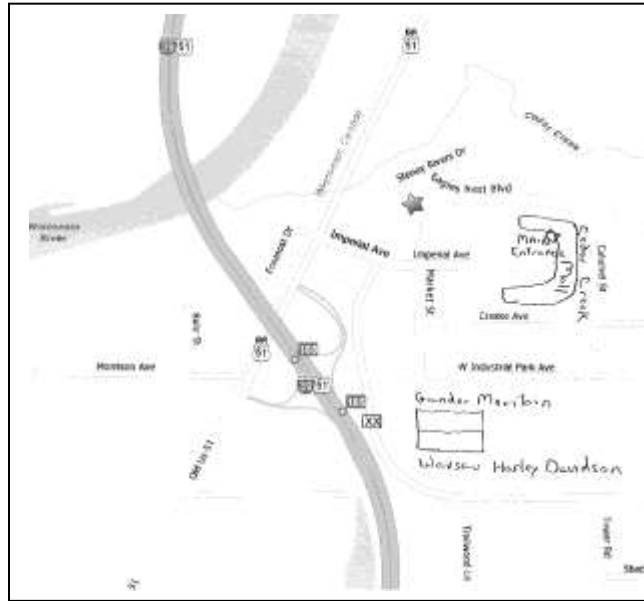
51
51
Wisconsin River
Stevens Rivers Dr
Eagles Nest Blvd
Imperial Ave
Imperial Ave
Main Entrance
Cedar Creek Mall
Market St
Cranes Ave
Cedar Creek
Cleveland Dr
51
Morrison Ave
W Industrial Park Ave
Gander Mountain
Wausau Harley Davidson
51
XX
Old Hwy 51
Trailwood Ln
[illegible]